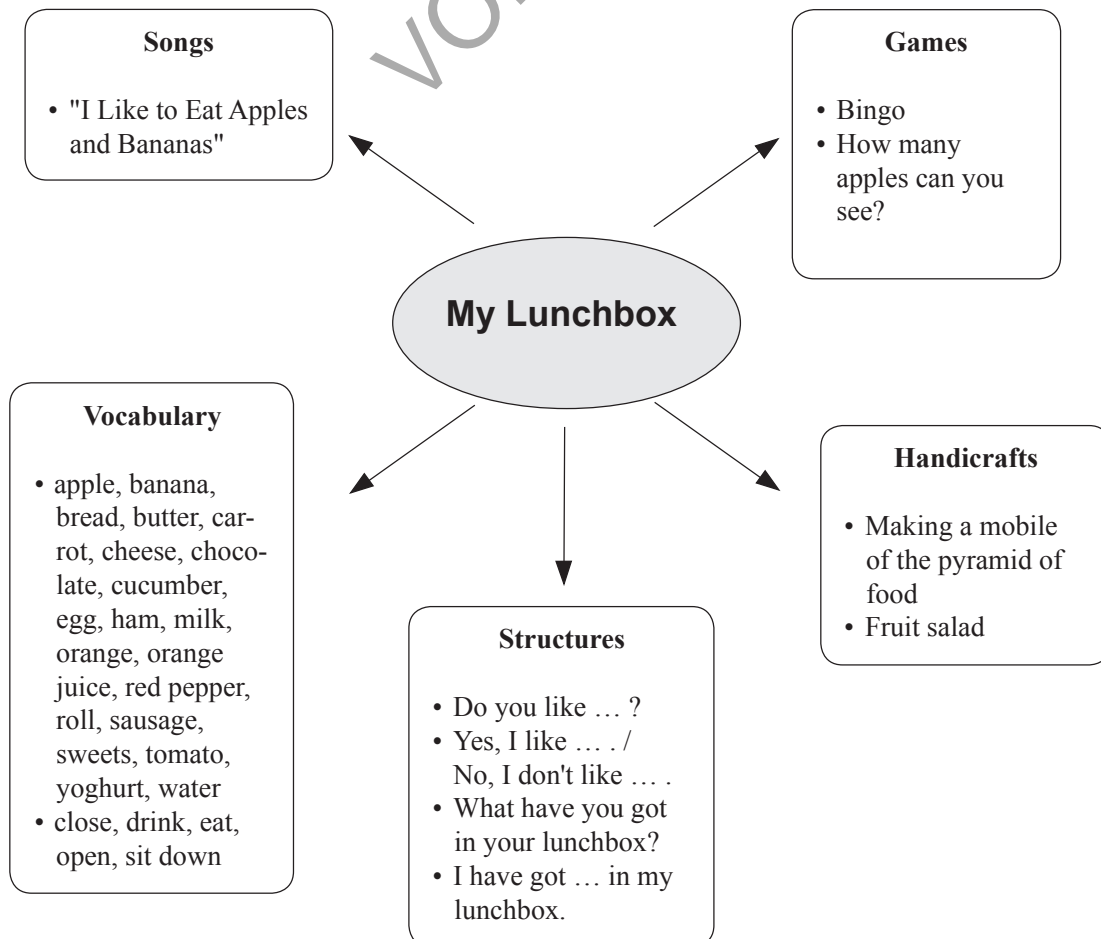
Songs

- "I Like to Eat Apples and Bananas"

Games

- Bingo
- How many apples can you see?

My Lunchbox

Vocabulary

- apple, banana, bread, butter, carrot, cheese, chocolate, cucumber, egg, ham, milk, orange, orange juice, red pepper, roll, sausage, sweets, tomato, yoghurt, water
- close, drink, eat, open, sit down

Structures

- Do you like … ?
- Yes, I like … . / No, I don't like … .
- What have you got in your lunchbox?
- I have got … in my lunchbox.

Handicrafts

- Making a mobile of the pyramid of food
- Fruit salad